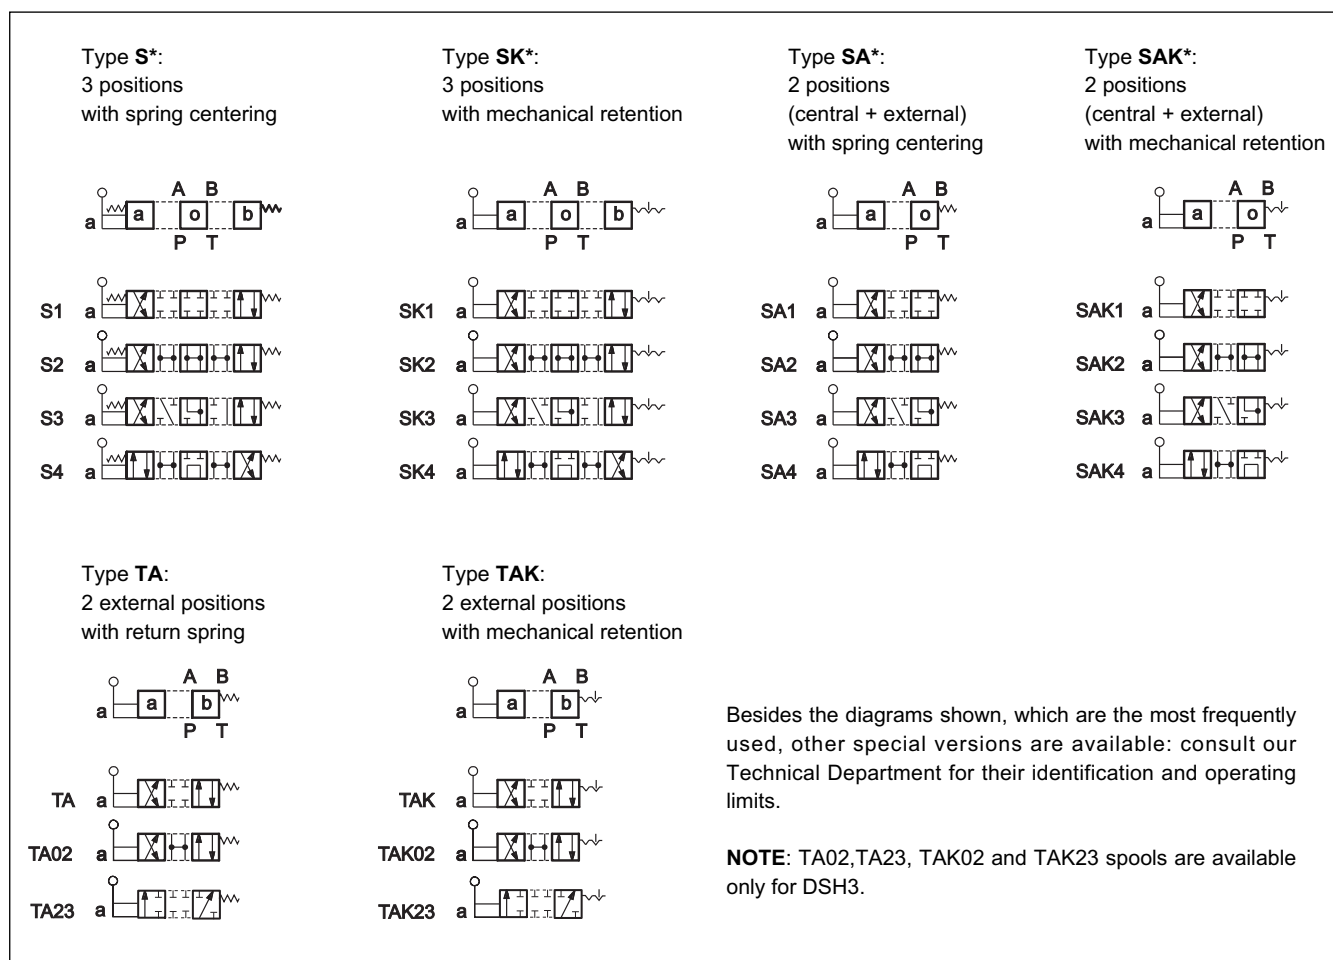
Type **S***:
3 positions
with spring centering

a a o b
A B
P T

S1 a
S2 a
S3 a
S4 a

Type **SK***:
3 positions
with mechanical retention

a a o b
A B
P T

SK1 a
SK2 a
SK3 a
SK4 a

Type **SA***:
2 positions
(central + external)
with spring centering

a a o
A B
P T

SA1 a
SA2 a
SA3 a
SA4 a

Type **SAK***:
2 positions
(central + external)
with mechanical retention

a a o
A B
P T

SAK1 a
SAK2 a
SAK3 a
SAK4 a

Type **TA**:
2 external positions
with return spring

a a b
A B
P T

TA a
TA02 a
TA23 a

Type **TAK**:
2 external positions
with mechanical retention

a a b
A B
P T

TAK a
TAK02 a
TAK23 a

Besides the diagrams shown, which are the most frequently used, other special versions are available: consult our Technical Department for their identification and operating limits.

**NOTE**: TA02,TA23, TAK02 and TAK23 spools are available only for DSH3.